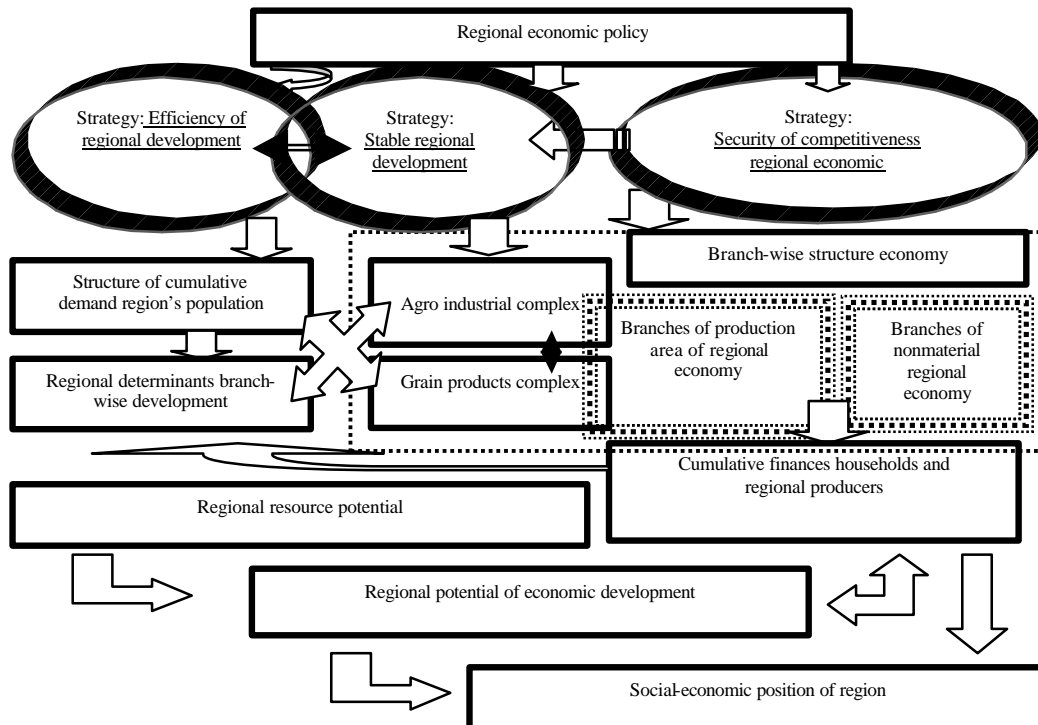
Regional economic policy

Strategy: Efficiency of regional development

Strategy: Stable regional development

Strategy: Security of competitiveness regional economic

Branch-wise structure economy

Structure of cumulative demand region's population

Agro industrial complex

Branches of production area of regional economy

Branches of nonmaterial regional economy

Regional determinants branch-wise development

Grain products complex

Cumulative finances households and regional producers

Regional resource potential

Regional potential of economic development

Social-economic position of region